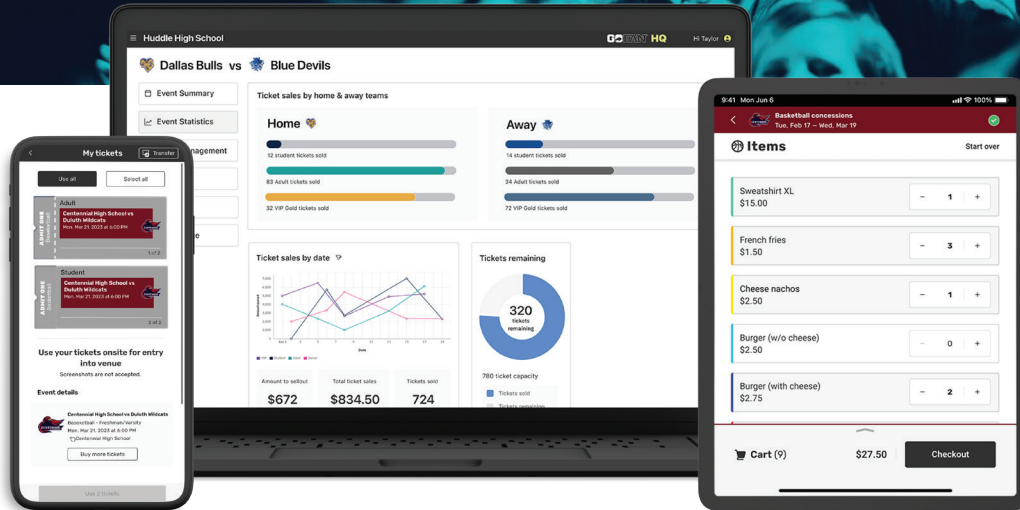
Huddle High School

GOFAN HQ

Hi Taylor

Dallas Bulls vs Blue Devils

Event Summary

Event Statistics

agement

e

Ticket sales by home & away teams

Home

12 student tickets sold

83 Adult tickets sold

32 VIP Gold tickets sold

Away

14 student tickets sold

34 Adult tickets sold

72 VIP Gold tickets sold

Ticket sales by date

Tickets remaining

320 tickets remaining

780 ticket capacity

Tickets sold

Tickets remaining

Amount to sellout

$672

Total ticket sales

$834.50

Tickets sold

724

My tickets

Transfer

Use all

Select all

Adult

ADMIT ONE

Centennial High School vs Duluth Wildcats

Mon, Mar 21, 2023 at 6:00 PM

1 of 2

Student

ADMIT ONE

Centennial High School vs Duluth Wildcats

Mon, Mar 21, 2023 at 6:00 PM

2 of 2

Use your tickets onsite for entry into venue

Screenshots are not accepted.

Event details

Centennial High School vs Duluth Wildcats

Basketball - Freshman/Varsity

Mon, Mar 21, 2023 at 6:00 PM

Centennial High School

Buy more tickets

Use 2 tickets

9:41 Mon Jun 6

100%

Basketball concessions

Tue, Feb 17 — Wed, Mar 19

Items

Start over

Sweatshirt XL

$15.00

1

French fries

$1.50

3

Cheese nachos

$2.50

1

Burger (w/o cheese)

$2.50

0

Burger (with cheese)

$2.75

2

Cart (9)

$27.50

Checkout